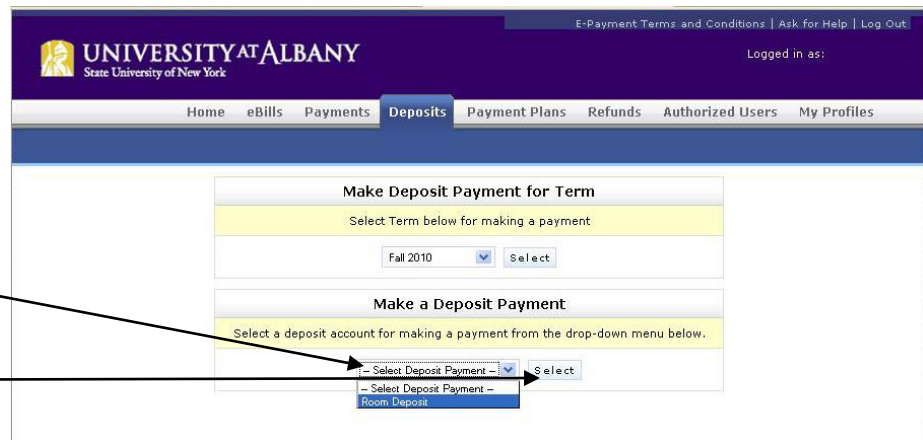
E-Payment Terms and Conditions | Ask for Help | Log Out

UNIVERSITY AT ALBANY
State University of New York

Logged in as:

Home eBills Payments Deposits Payment Plans Refunds Authorized Users My Profiles

Make Deposit Payment for Term

Select Term below for making a payment

Fall 2010 Select

Make a Deposit Payment

Select a deposit account for making a payment from the drop-down menu below.

-- Select Deposit Payment -- Select

-- Select Deposit Payment --
Room Deposit